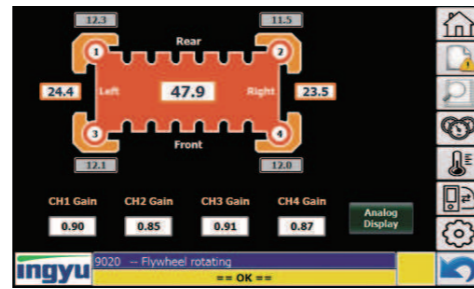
12.3

11.5

Rear

1

2

24.4

Left

47.9

Right

23.5

3

4

Front

12.1

12.0

CH1 Gain

0.90

CH2 Gain

0.85

CH3 Gain

0.91

CH4 Gain

0.87

Analog Display

ingyu

9020 -- Flywheel rotating

== OK ==